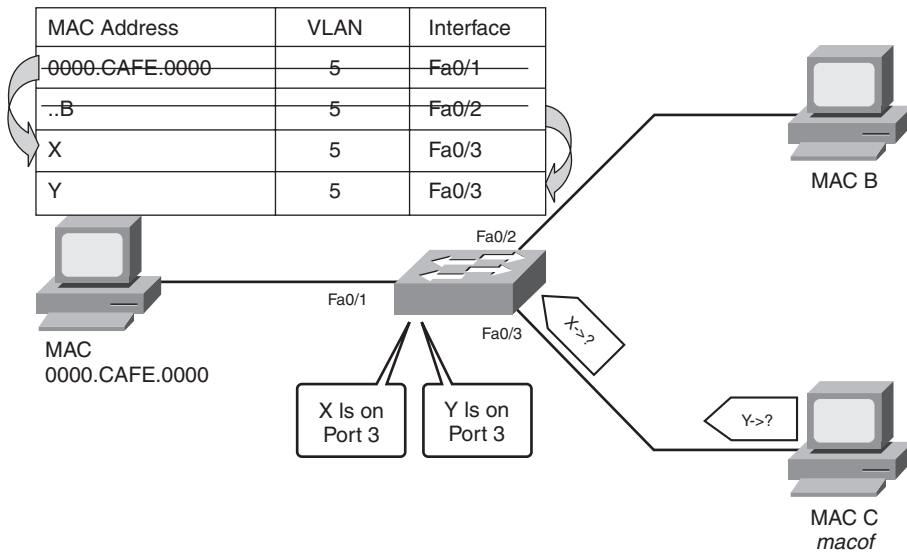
| MAC Address | VLAN | Interface |
|---|---|---|
| 0000.CAFE.0000 | 5 | Fa0/1 |
| ..B | 5 | Fa0/2 |
| X | 5 | Fa0/3 |
| Y | 5 | Fa0/3 |

MAC B

Fa0/2

Fa0/1

Fa0/3

X->?

MAC 0000.CAFE.0000

X Is on Port 3

Y Is on Port 3

Y->?

MAC C
macof